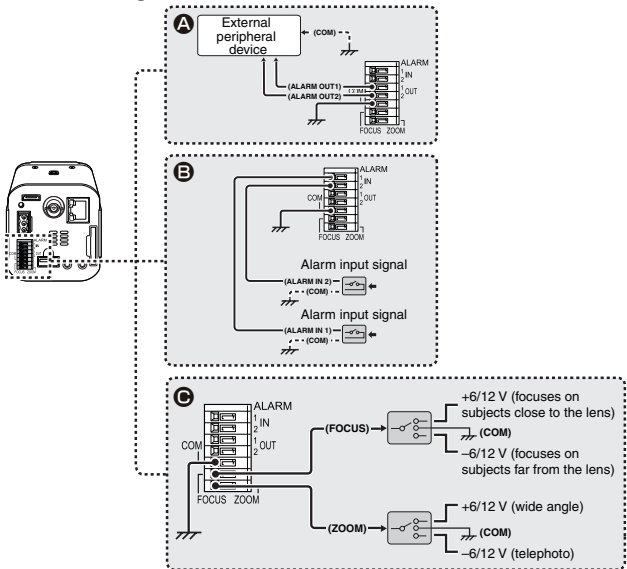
A

External peripheral device

(COM)

ALARM
1 IN
2
1 OUT
2

(ALARM OUT1)
(ALARM OUT2)

FOCUS ZOOM

B

ALARM
1 IN
2
1 OUT
2

COM

FOCUS ZOOM

Alarm input signal
(ALARM IN 2)
(COM)

Alarm input signal
(ALARM IN 1)
(COM)

C

ALARM
1 IN
2
1 OUT
2

COM

FOCUS ZOOM

(FOCUS)

+6/12 V (focuses on subjects close to the lens)
(COM)
–6/12 V (focuses on subjects far from the lens)

(ZOOM)

+6/12 V (wide angle)
(COM)
–6/12 V (telephoto)